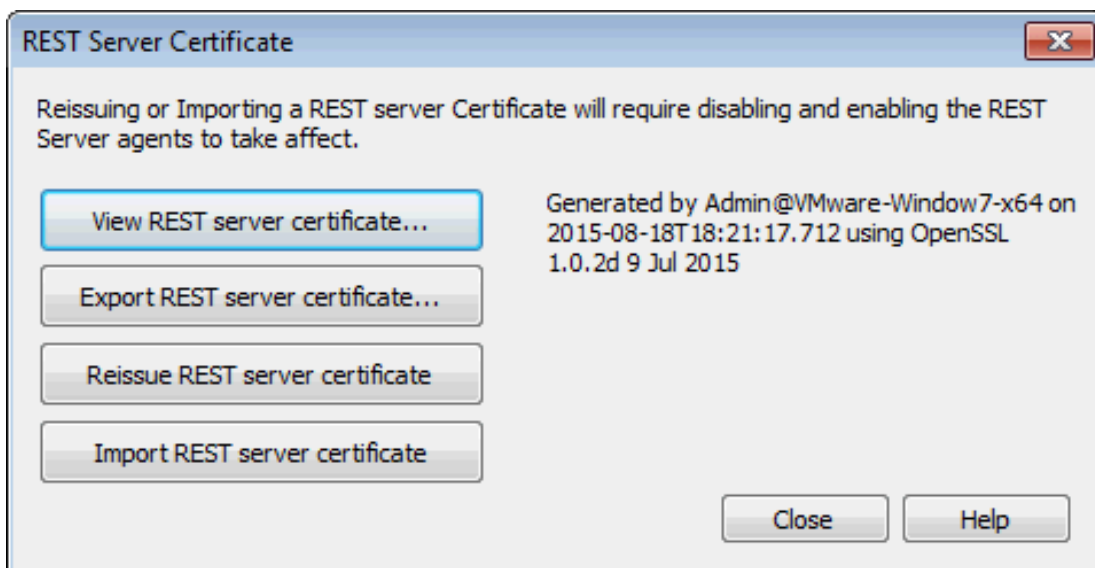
REST Server Certificate

Reissuing or Importing a REST server Certificate will require disabling and enabling the REST Server agents to take affect.

View REST server certificate...

Export REST server certificate...

Reissue REST server certificate

Import REST server certificate

Generated by Admin@VMware-Window7-x64 on 2015-08-18T18:21:17.712 using OpenSSL 1.0.2d 9 Jul 2015

Close

Help